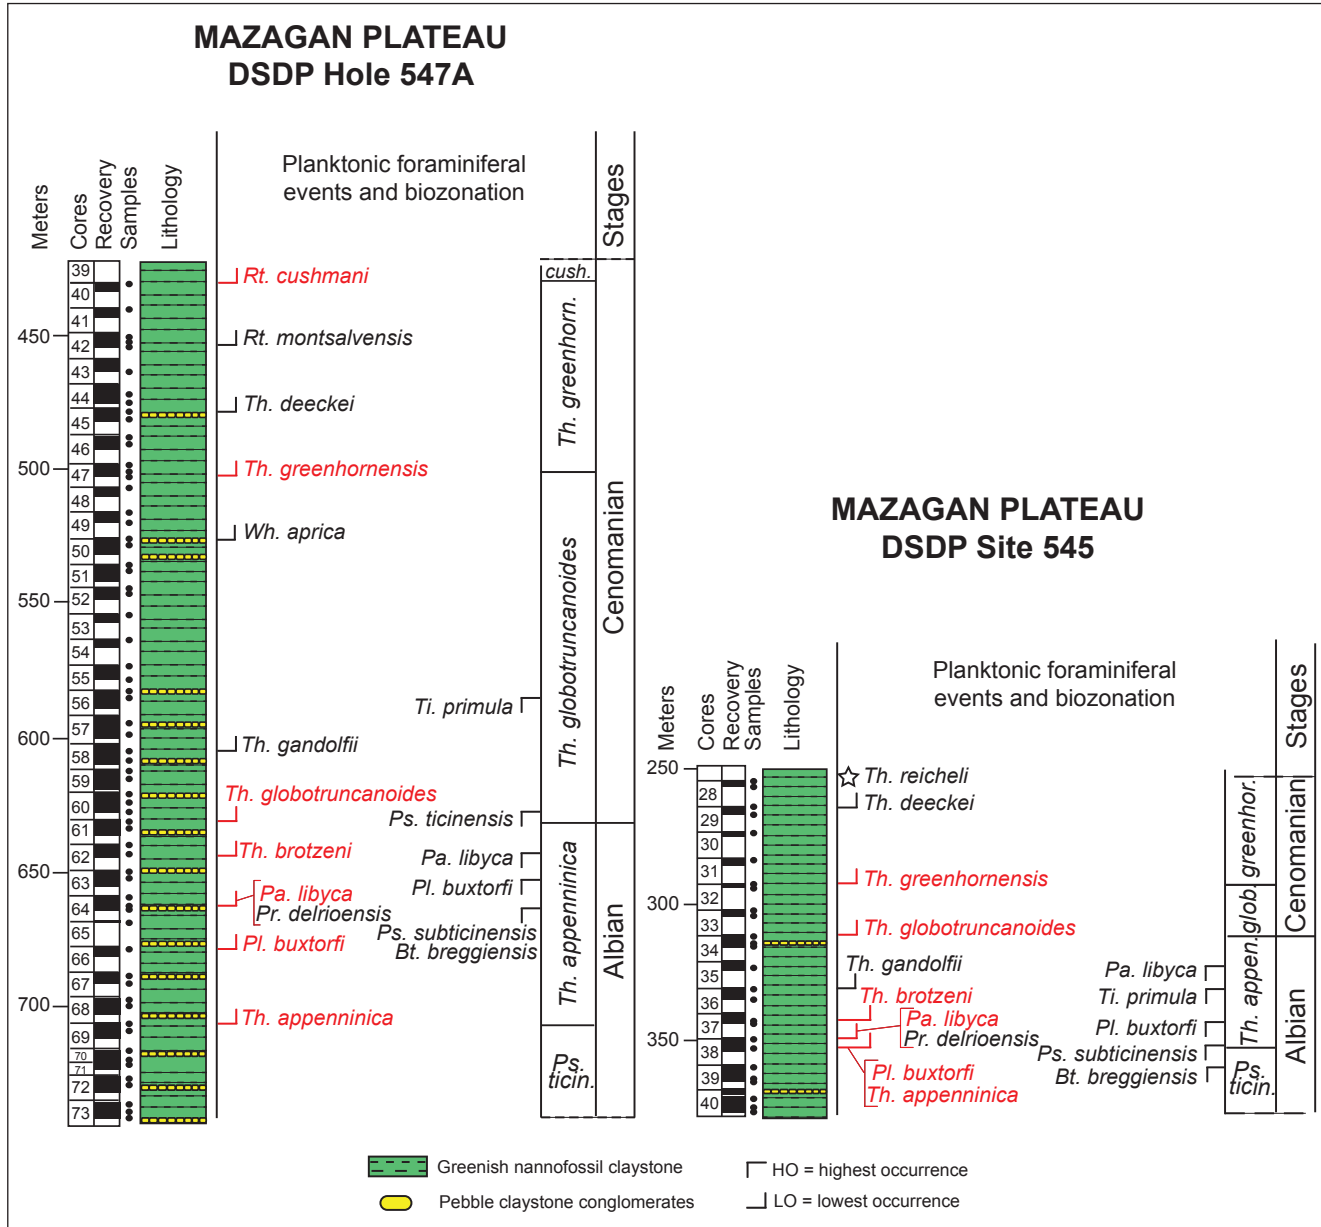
MAZAGAN PLATEAU
DSDP Hole 547A

Meters
Cores
Recovery
Samples
Lithology

Planktonic foraminiferal events and biozonation

Stages

450
500
550
600
650
700

39
40
41
42
43
44
45
46
47
48
49
50
51
52
53
54
55
56
57
58
59
60
61
62
63
64
65
66
67
68
69
70
71
72
73

Rt. cushmani
Rt. montsalvensis
Th. deeckei
Th. greenhornensis
Wh. aprica
Th. gandolfii
Th. globotruncanoides
Th. brotzeni
Pa. libyca
Pr. delrioensis
Pl. buxtorfi
Th. appenninica

Ti. primula
Ps. ticinensis
Pa. libyca
Pl. buxtorfi
Ps. subticinensis
Bt. breggiensis

cush.
Th. greenhorn.
Th. globotruncanoides
Th. appenninica
Ps. ticin.

Cenomanian
Albian

MAZAGAN PLATEAU
DSDP Site 545

Meters
Cores
Recovery
Samples
Lithology

Planktonic foraminiferal events and biozonation

Stages

250
300
350

28
29
30
31
32
33
34
35
36
37
38
39
40

Th. reicheli
Th. deeckei
Th. greenhornensis
Th. globotruncanoides
Th. gandolfii
Th. brotzeni
Pa. libyca
Pr. delrioensis
Pl. buxtorfi
Th. appenninica

Pa. libyca
Ti. primula
Pl. buxtorfi
Ps. subticinensis
Bt. breggiensis

greenhor.
glob.
Th. appen.
Ps. ticin.

Cenomanian
Albian

Greenish nannofossil claystone
Pebble claystone conglomerates
HO = highest occurrence
LO = lowest occurrence